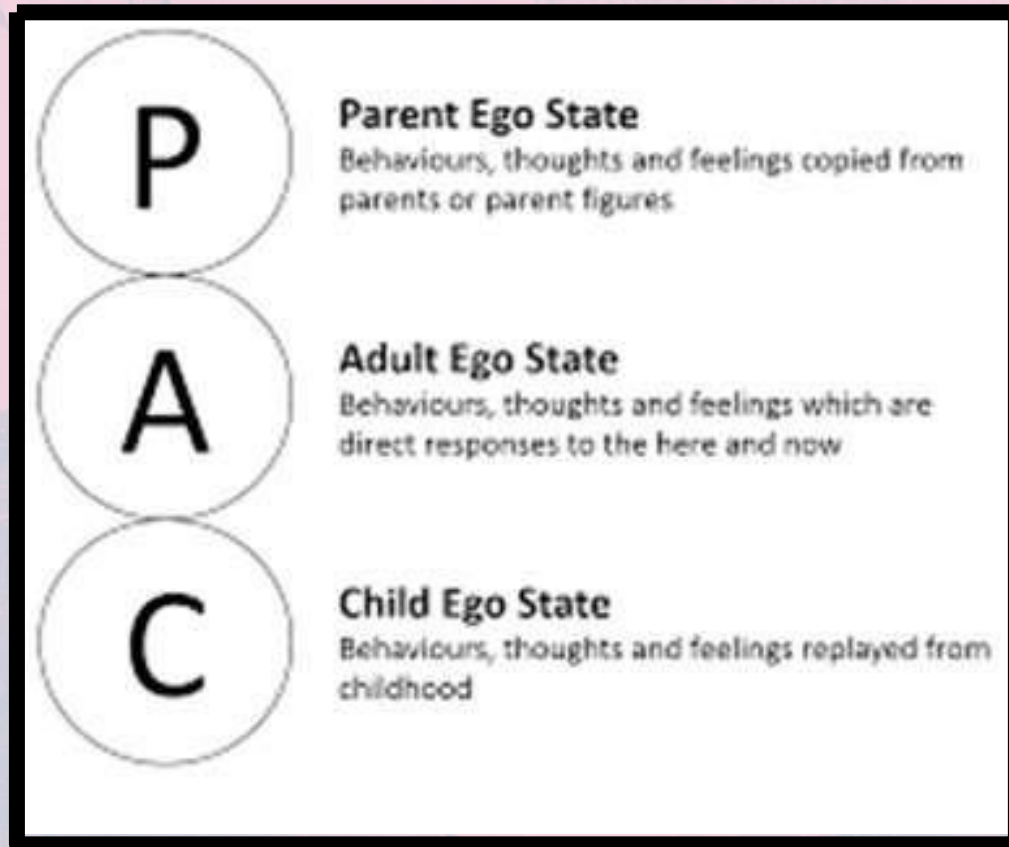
P

Parent Ego State
Behaviours, thoughts and feelings copied from parents or parent figures

A

Adult Ego State
Behaviours, thoughts and feelings which are direct responses to the here and now

C

Child Ego State
Behaviours, thoughts and feelings replayed from childhood